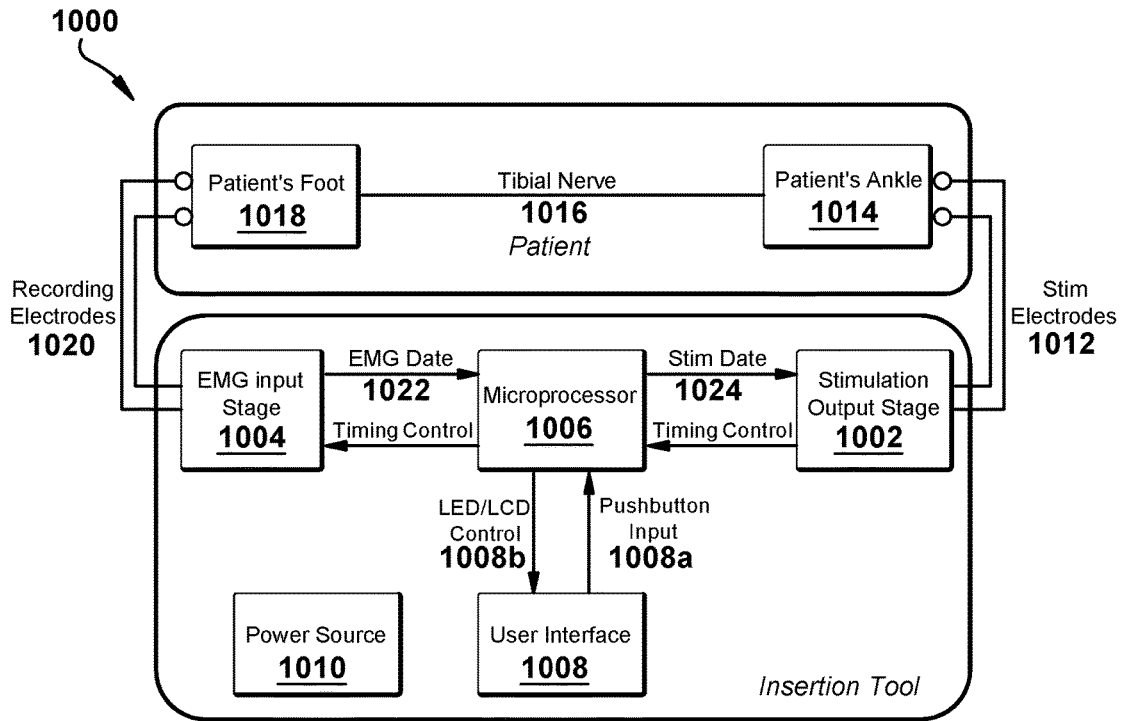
1000

Patient's Foot
1018

Tibial Nerve
1016
Patient

Patient's Ankle
1014

Recording Electrodes
1020

Stim Electrodes
1012

EMG input Stage
1004

EMG Date
1022

Timing Control

Microprocessor
1006

Stim Date
1024

Timing Control

Stimulation Output Stage
1002

LED/LCD Control
1008b

Pushbutton Input
1008a

Power Source
1010

User Interface
1008

Insertion Tool